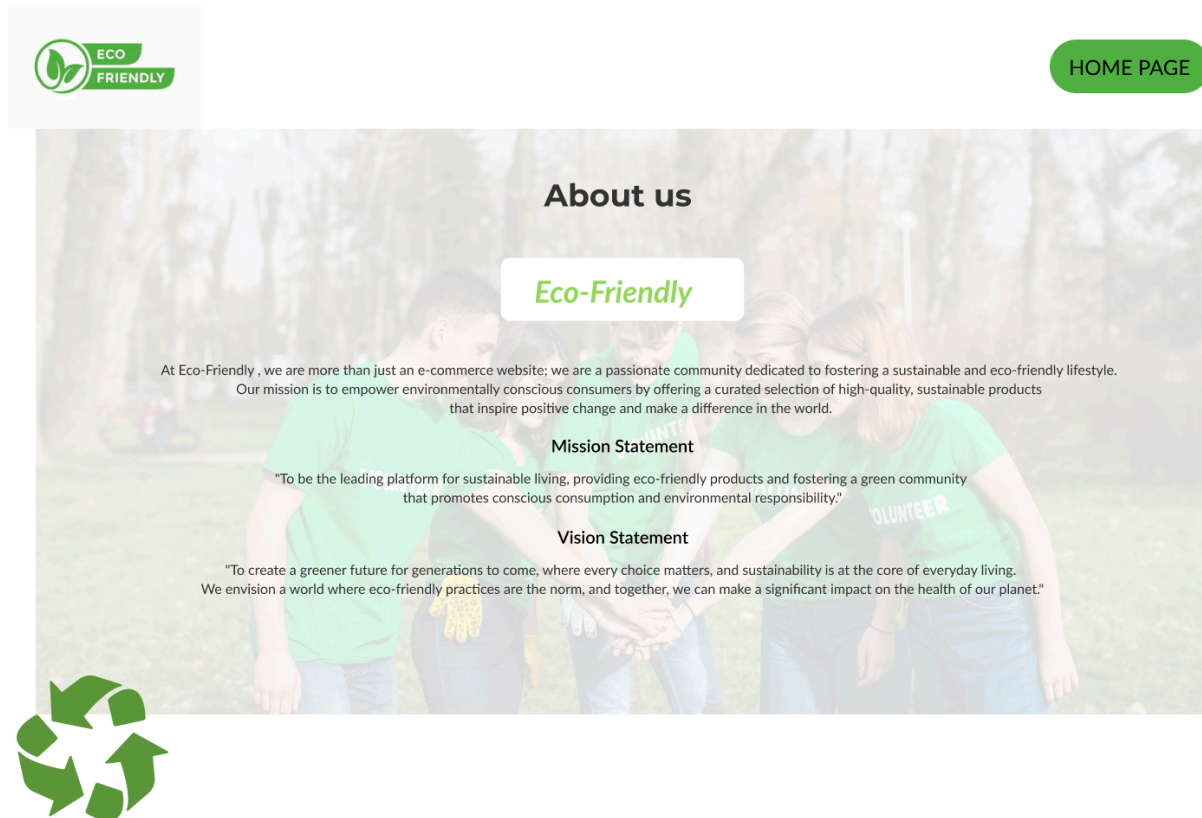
ECO FRIENDLY

HOME PAGE

About us

Eco-Friendly

At Eco-Friendly , we are more than just an e-commerce website; we are a passionate community dedicated to fostering a sustainable and eco-friendly lifestyle. Our mission is to empower environmentally conscious consumers by offering a curated selection of high-quality, sustainable products that inspire positive change and make a difference in the world.

Mission Statement

"To be the leading platform for sustainable living, providing eco-friendly products and fostering a green community that promotes conscious consumption and environmental responsibility."

Vision Statement

"To create a greener future for generations to come, where every choice matters, and sustainability is at the core of everyday living. We envision a world where eco-friendly practices are the norm, and together, we can make a significant impact on the health of our planet."

VOLUNTEER